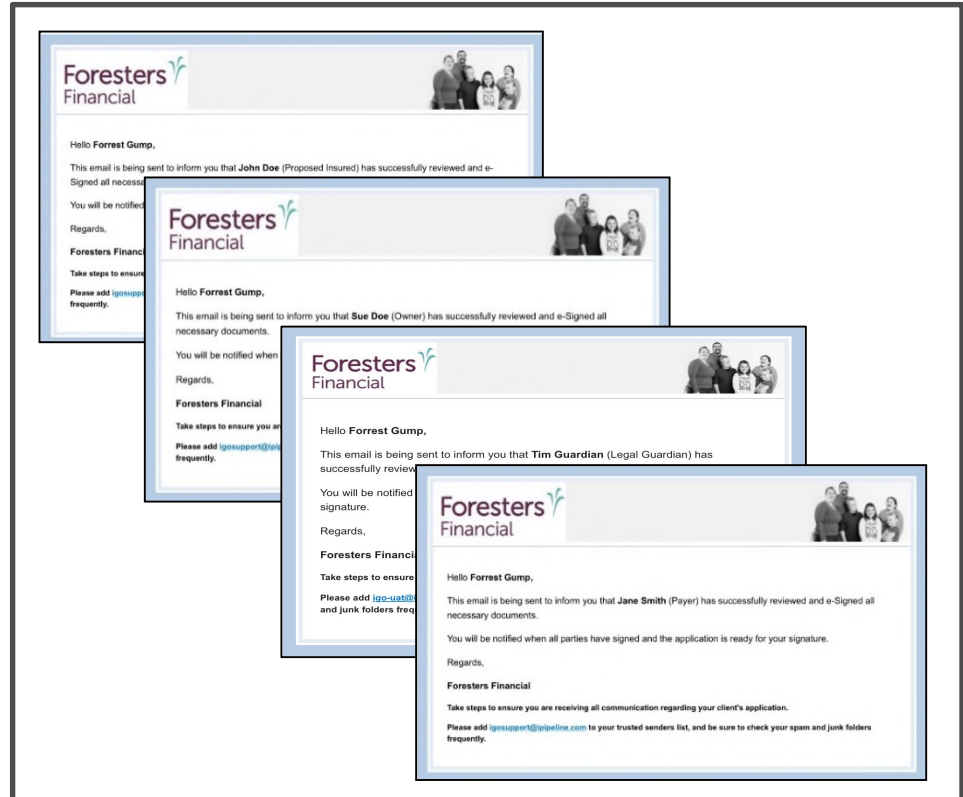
Foresters Financial

Hello **Forrest Gump,**

This email is being sent to inform you that **John Doe** (Proposed Insured) has successfully reviewed and e-Signed all necessa

You will be notified

Regards,

**Foresters Financi**

**Take steps to ensure**

**Please add** igosuppo **frequently.**

Foresters Financial

Hello **Forrest Gump,**

This email is being sent to inform you that **Sue Doe** (Owner) has successfully reviewed and e-Signed all necessary documents.

You will be notified when

Regards,

**Foresters Financial**

**Take steps to ensure you a**

**Please add** igosupport@ipip **frequently.**

Foresters Financial

Hello **Forrest Gump,**

This email is being sent to inform you that **Tim Guardian** (Legal Guardian) has successfully review

You will be notified signature.

Regards,

**Foresters Financi**

**Take steps to ensure**

**Please add** igo-uat@ **and junk folders freq**

Foresters Financial

Hello **Forrest Gump,**

This email is being sent to inform you that **Jane Smith** (Payer) has successfully reviewed and e-Signed all necessary documents.

You will be notified when all parties have signed and the application is ready for your signature.

Regards,

**Foresters Financial**

**Take steps to ensure you are receiving all communication regarding your client's application.**

**Please add** igosupport@ipipeline.com **to your trusted senders list, and be sure to check your spam and junk folders frequently.**